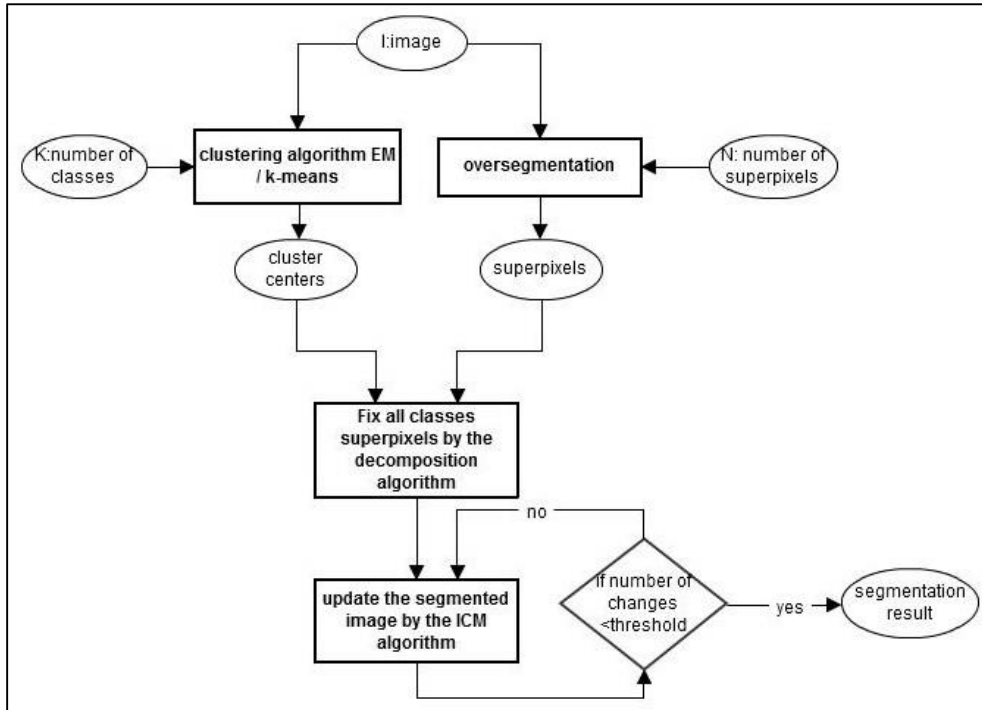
I:image

K:number of classes

clustering algorithm EM / k-means

oversegmentation

N: number of superpixels

cluster centers

superpixels

Fix all classes superpixels by the decomposition algorithm

no

update the segmented image by the ICM algorithm

if number of changes <threshold

yes

segmentation result